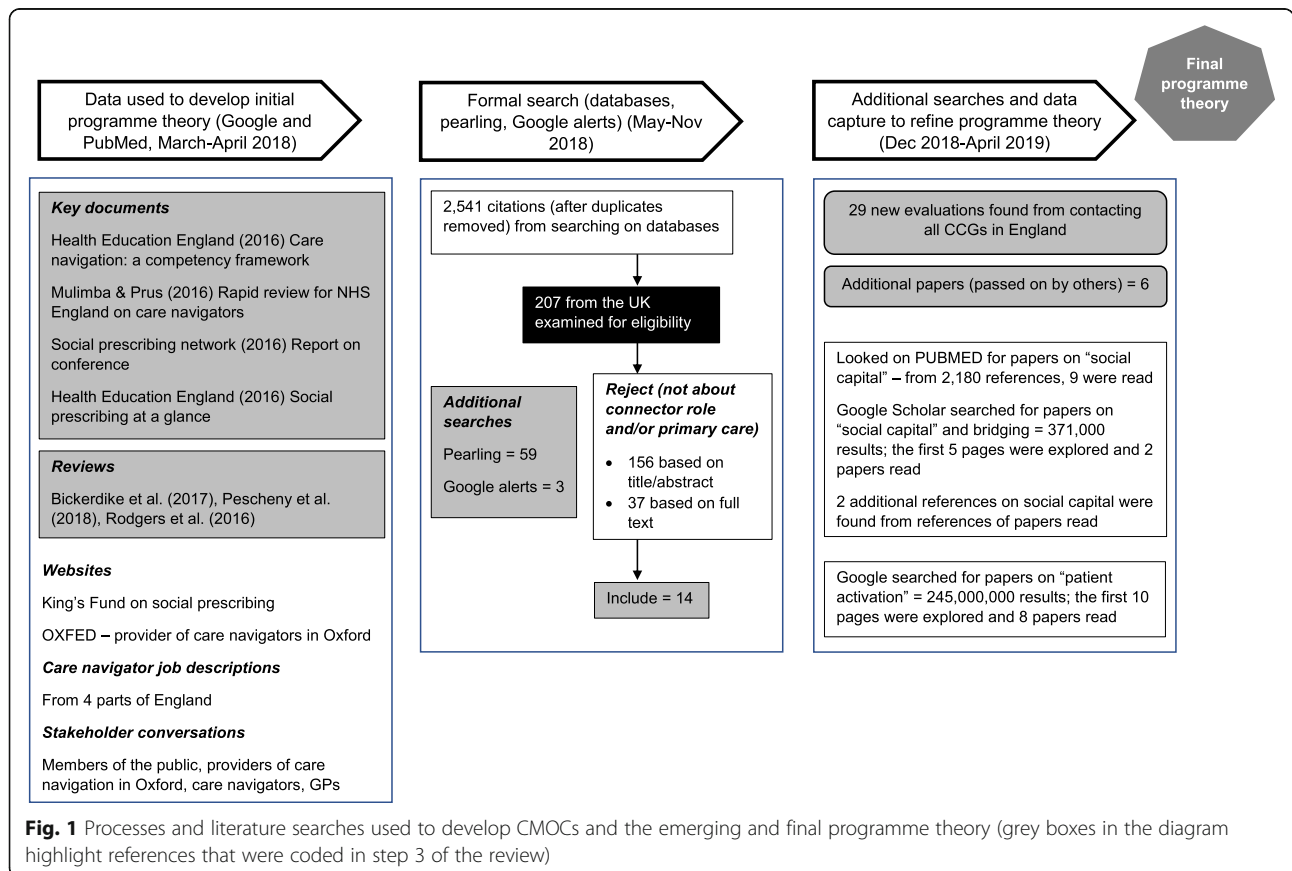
Final programme theory

Data used to develop initial programme theory (Google and PubMed, March-April 2018)

Key documents

Health Education England (2016) Care navigation: a competency framework

Mulimba & Prus (2016) Rapid review for NHS England on care navigators

Social prescribing network (2016) Report on conference

Health Education England (2016) Social prescribing at a glance

Reviews

Bickerdike et al. (2017), Pescheny et al. (2018), Rodgers et al. (2016)

Websites

King's Fund on social prescribing

OXFED – provider of care navigators in Oxford

Care navigator job descriptions

From 4 parts of England

Stakeholder conversations

Members of the public, providers of care navigation in Oxford, care navigators, GPs

Formal search (databases, pearling, Google alerts) (May-Nov 2018)

2,541 citations (after duplicates removed) from searching on databases

207 from the UK examined for eligibility

Additional searches

Pearling = 59

Google alerts = 3

Reject (not about connector role and/or primary care)

• 156 based on title/abstract
• 37 based on full text

Include = 14

Additional searches and data capture to refine programme theory (Dec 2018-April 2019)

29 new evaluations found from contacting all CCGs in England

Additional papers (passed on by others) = 6

Looked on PUBMED for papers on "social capital" – from 2,180 references, 9 were read

Google Scholar searched for papers on "social capital" and bridging = 371,000 results; the first 5 pages were explored and 2 papers read

2 additional references on social capital were found from references of papers read

Google searched for papers on "patient activation" = 245,000,000 results; the first 10 pages were explored and 8 papers read

Fig. 1 Processes and literature searches used to develop CMOCs and the emerging and final programme theory (grey boxes in the diagram highlight references that were coded in step 3 of the review)